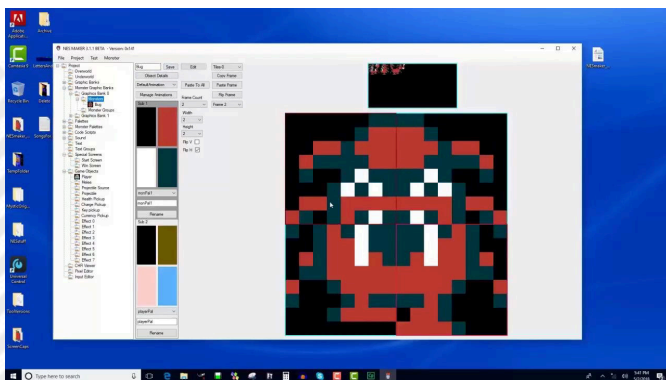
Adobe Acrobat
Archive
Camtasia 9
LetterAndBe
Recycle Bin
Books
NESmaker
SimpleProj
TempFolder
MyshoOrig
NESstuff
Universal Control
ToolVersions
ScreenCaps
NEStester

NES MAKER 4.1.1 BETA - Version 0x1rf
File Project Tool Monitor

Project
Overworld
Underworld
Graphics Banks
Monster Graphics Banks
Graphics Bank 0
Monster Groups
Graphics Bank 1
Palettes
Monster Palettes
Code Scripts
Sound
Text
Tiles Groups
Special Screens
Start Screen
Win Screen
Game Objects
Player
Melee
Projectile Source
Projectile
Health Pickup
Charge Pickup
Key pickup
Currency Pickup
Effect 0
Effect 1
Effect 2
Effect 3
Effect 4
Effect 5
Effect 6
Effect 7
CHR Viewer
Pixel Editor
Input Editor

Bug
Save
Edit
Tiles 0
Object Details
Copy Frame
DefaultAnimation
Paste To All
Paste Frame
Manage Animations
Frame Count
Flip Frame
Sub 1
Frame 2
Width
Height
Flip H
Flip V
monPal1
monPal1
Rename
Sub 2
playerPal
playerPal
Rename

Type here to search
5:41 PM